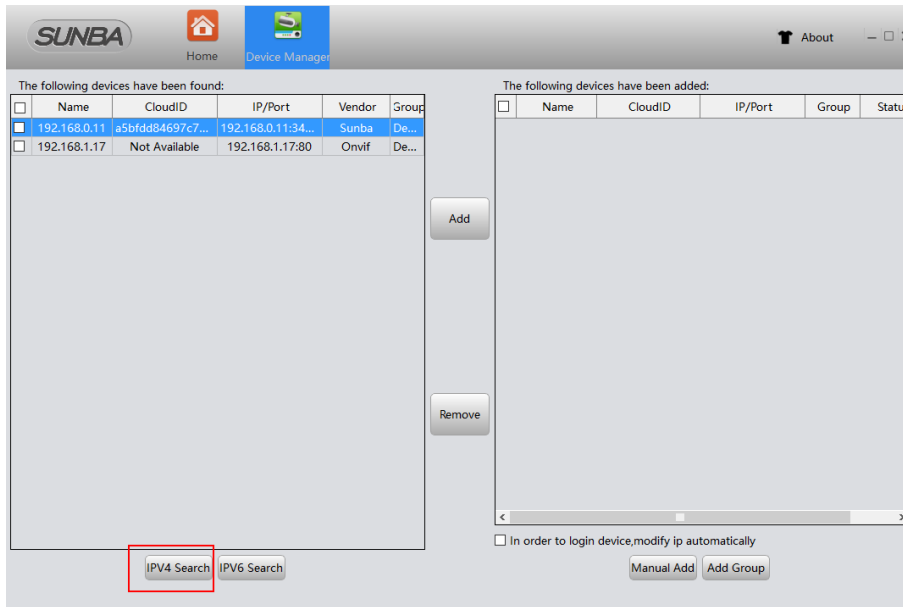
SUNBA

Home

Device Manager

About

The following devices have been found:

| | Name | CloudID | IP/Port | Vendor | Group |
|---|---|---|---|---|---|
| ☐ | 192.168.0.11 | a5bfdd84697c7... | 192.168.0.11:34... | Sunba | De... |
| ☐ | 192.168.1.17 | Not Available | 192.168.1.17:80 | Onvif | De... |

Add

Remove

The following devices have been added:

| | Name | CloudID | IP/Port | Group | Status |
|---|---|---|---|---|---|

IPV4 Search IPV6 Search

In order to login device,modify ip automatically

Manual Add Add Group